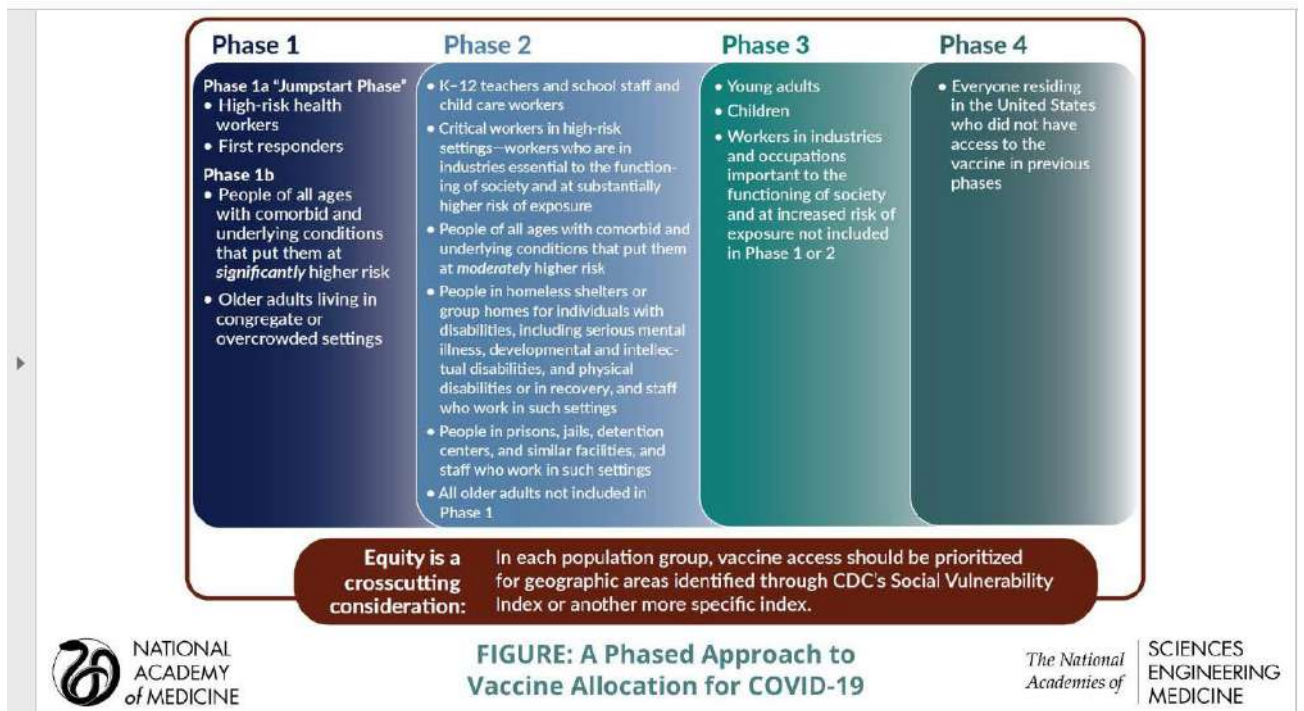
Phase 1

Phase 1a "Jumpstart Phase"
• High-risk health workers
• First responders

Phase 1b
• People of all ages with comorbid and underlying conditions that put them at *significantly* higher risk
• Older adults living in congregate or overcrowded settings

Phase 2

• K–12 teachers and school staff and child care workers
• Critical workers in high-risk settings—workers who are in industries essential to the functioning of society and at substantially higher risk of exposure
• People of all ages with comorbid and underlying conditions that put them at *moderately* higher risk
• People in homeless shelters or group homes for individuals with disabilities, including serious mental illness, developmental and intellectual disabilities, and physical disabilities or in recovery, and staff who work in such settings
• People in prisons, jails, detention centers, and similar facilities, and staff who work in such settings
• All older adults not included in Phase 1

Phase 3

• Young adults
• Children
• Workers in industries and occupations important to the functioning of society and at increased risk of exposure not included in Phase 1 or 2

Phase 4

• Everyone residing in the United States who did not have access to the vaccine in previous phases

Equity is a crosscutting consideration: In each population group, vaccine access should be prioritized for geographic areas identified through CDC's Social Vulnerability Index or another more specific index.

NATIONAL ACADEMY of MEDICINE

FIGURE: A Phased Approach to Vaccine Allocation for COVID-19

The National Academies of SCIENCES ENGINEERING MEDICINE